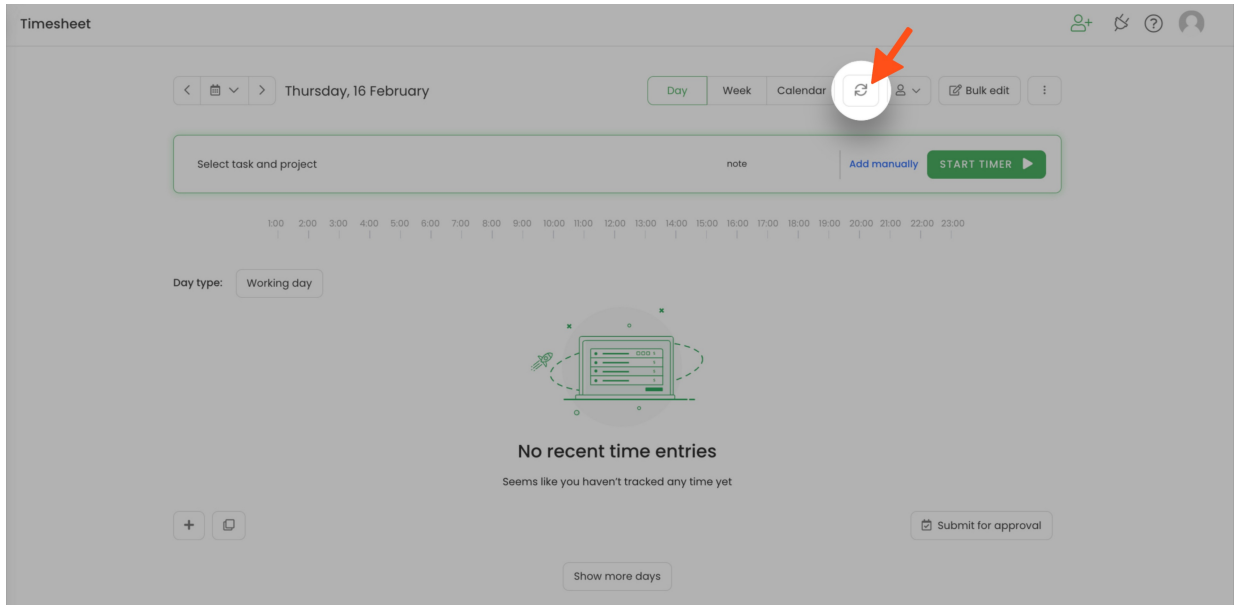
Timesheet

Thursday, 16 February

Day Week Calendar

Bulk edit

Select task and project

note

Add manually

START TIMER

1:00 2:00 3:00 4:00 5:00 6:00 7:00 8:00 9:00 10:00 11:00 12:00 13:00 14:00 15:00 16:00 17:00 18:00 19:00 20:00 21:00 22:00 23:00

Day type: Working day

No recent time entries

Seems like you haven't tracked any time yet

Submit for approval

Show more days